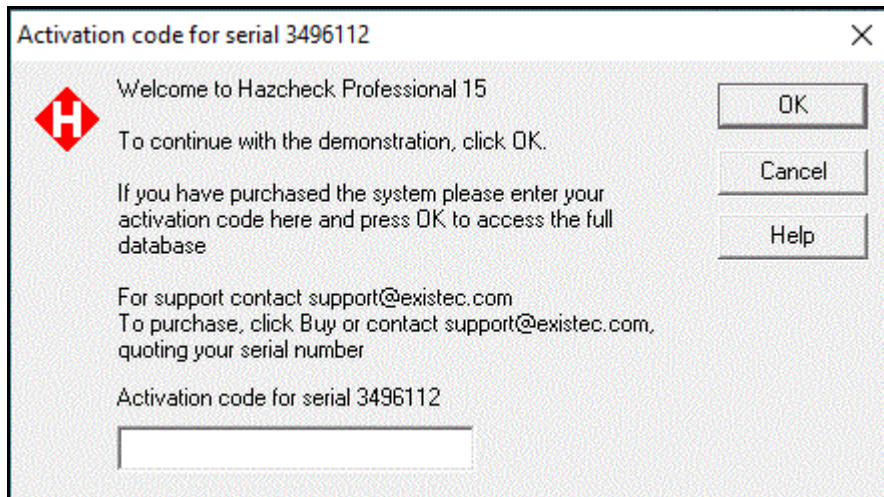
Activation code for serial 3496112

×

H

Welcome to Hazcheck Professional 15

To continue with the demonstration, click OK.

If you have purchased the system please enter your activation code here and press OK to access the full database

For support contact support@existec.com
To purchase, click Buy or contact support@existec.com, quoting your serial number

Activation code for serial 3496112

OK

Cancel

Help